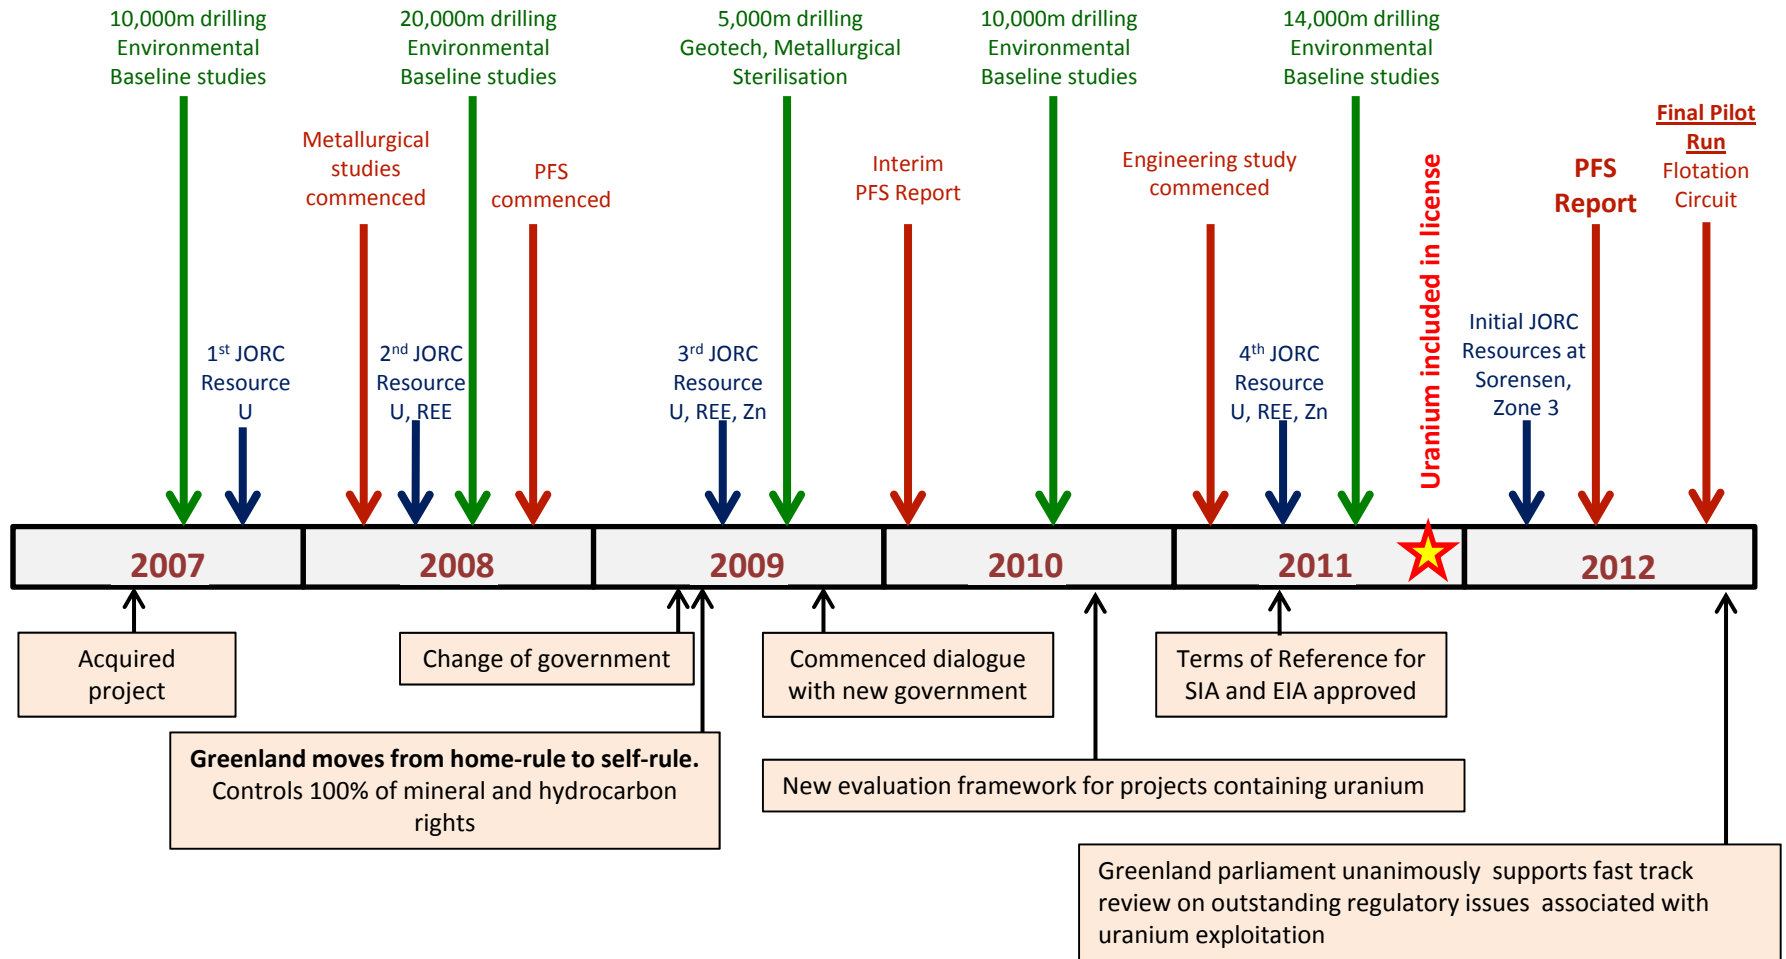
10,000m drilling
Environmental
Baseline studies

20,000m drilling
Environmental
Baseline studies

5,000m drilling
Geotech, Metallurgical
Sterilisation

10,000m drilling
Environmental
Baseline studies

14,000m drilling
Environmental
Baseline studies

Metallurgical studies commenced

PFS commenced

Interim PFS Report

Engineering study commenced

Uranium included in license

PFS Report

Final Pilot Run
Flotation Circuit

1$^{st}$ JORC Resource U

2$^{nd}$ JORC Resource U, REE

3$^{rd}$ JORC Resource U, REE, Zn

4$^{th}$ JORC Resource U, REE, Zn

Initial JORC Resources at Sorensen, Zone 3

2007

2008

2009

2010

2011

2012

Acquired project

Change of government

Commenced dialogue with new government

Terms of Reference for SIA and EIA approved

Greenland moves from home-rule to self-rule.
Controls 100% of mineral and hydrocarbon rights

New evaluation framework for projects containing uranium

Greenland parliament unanimously supports fast track review on outstanding regulatory issues associated with uranium exploitation